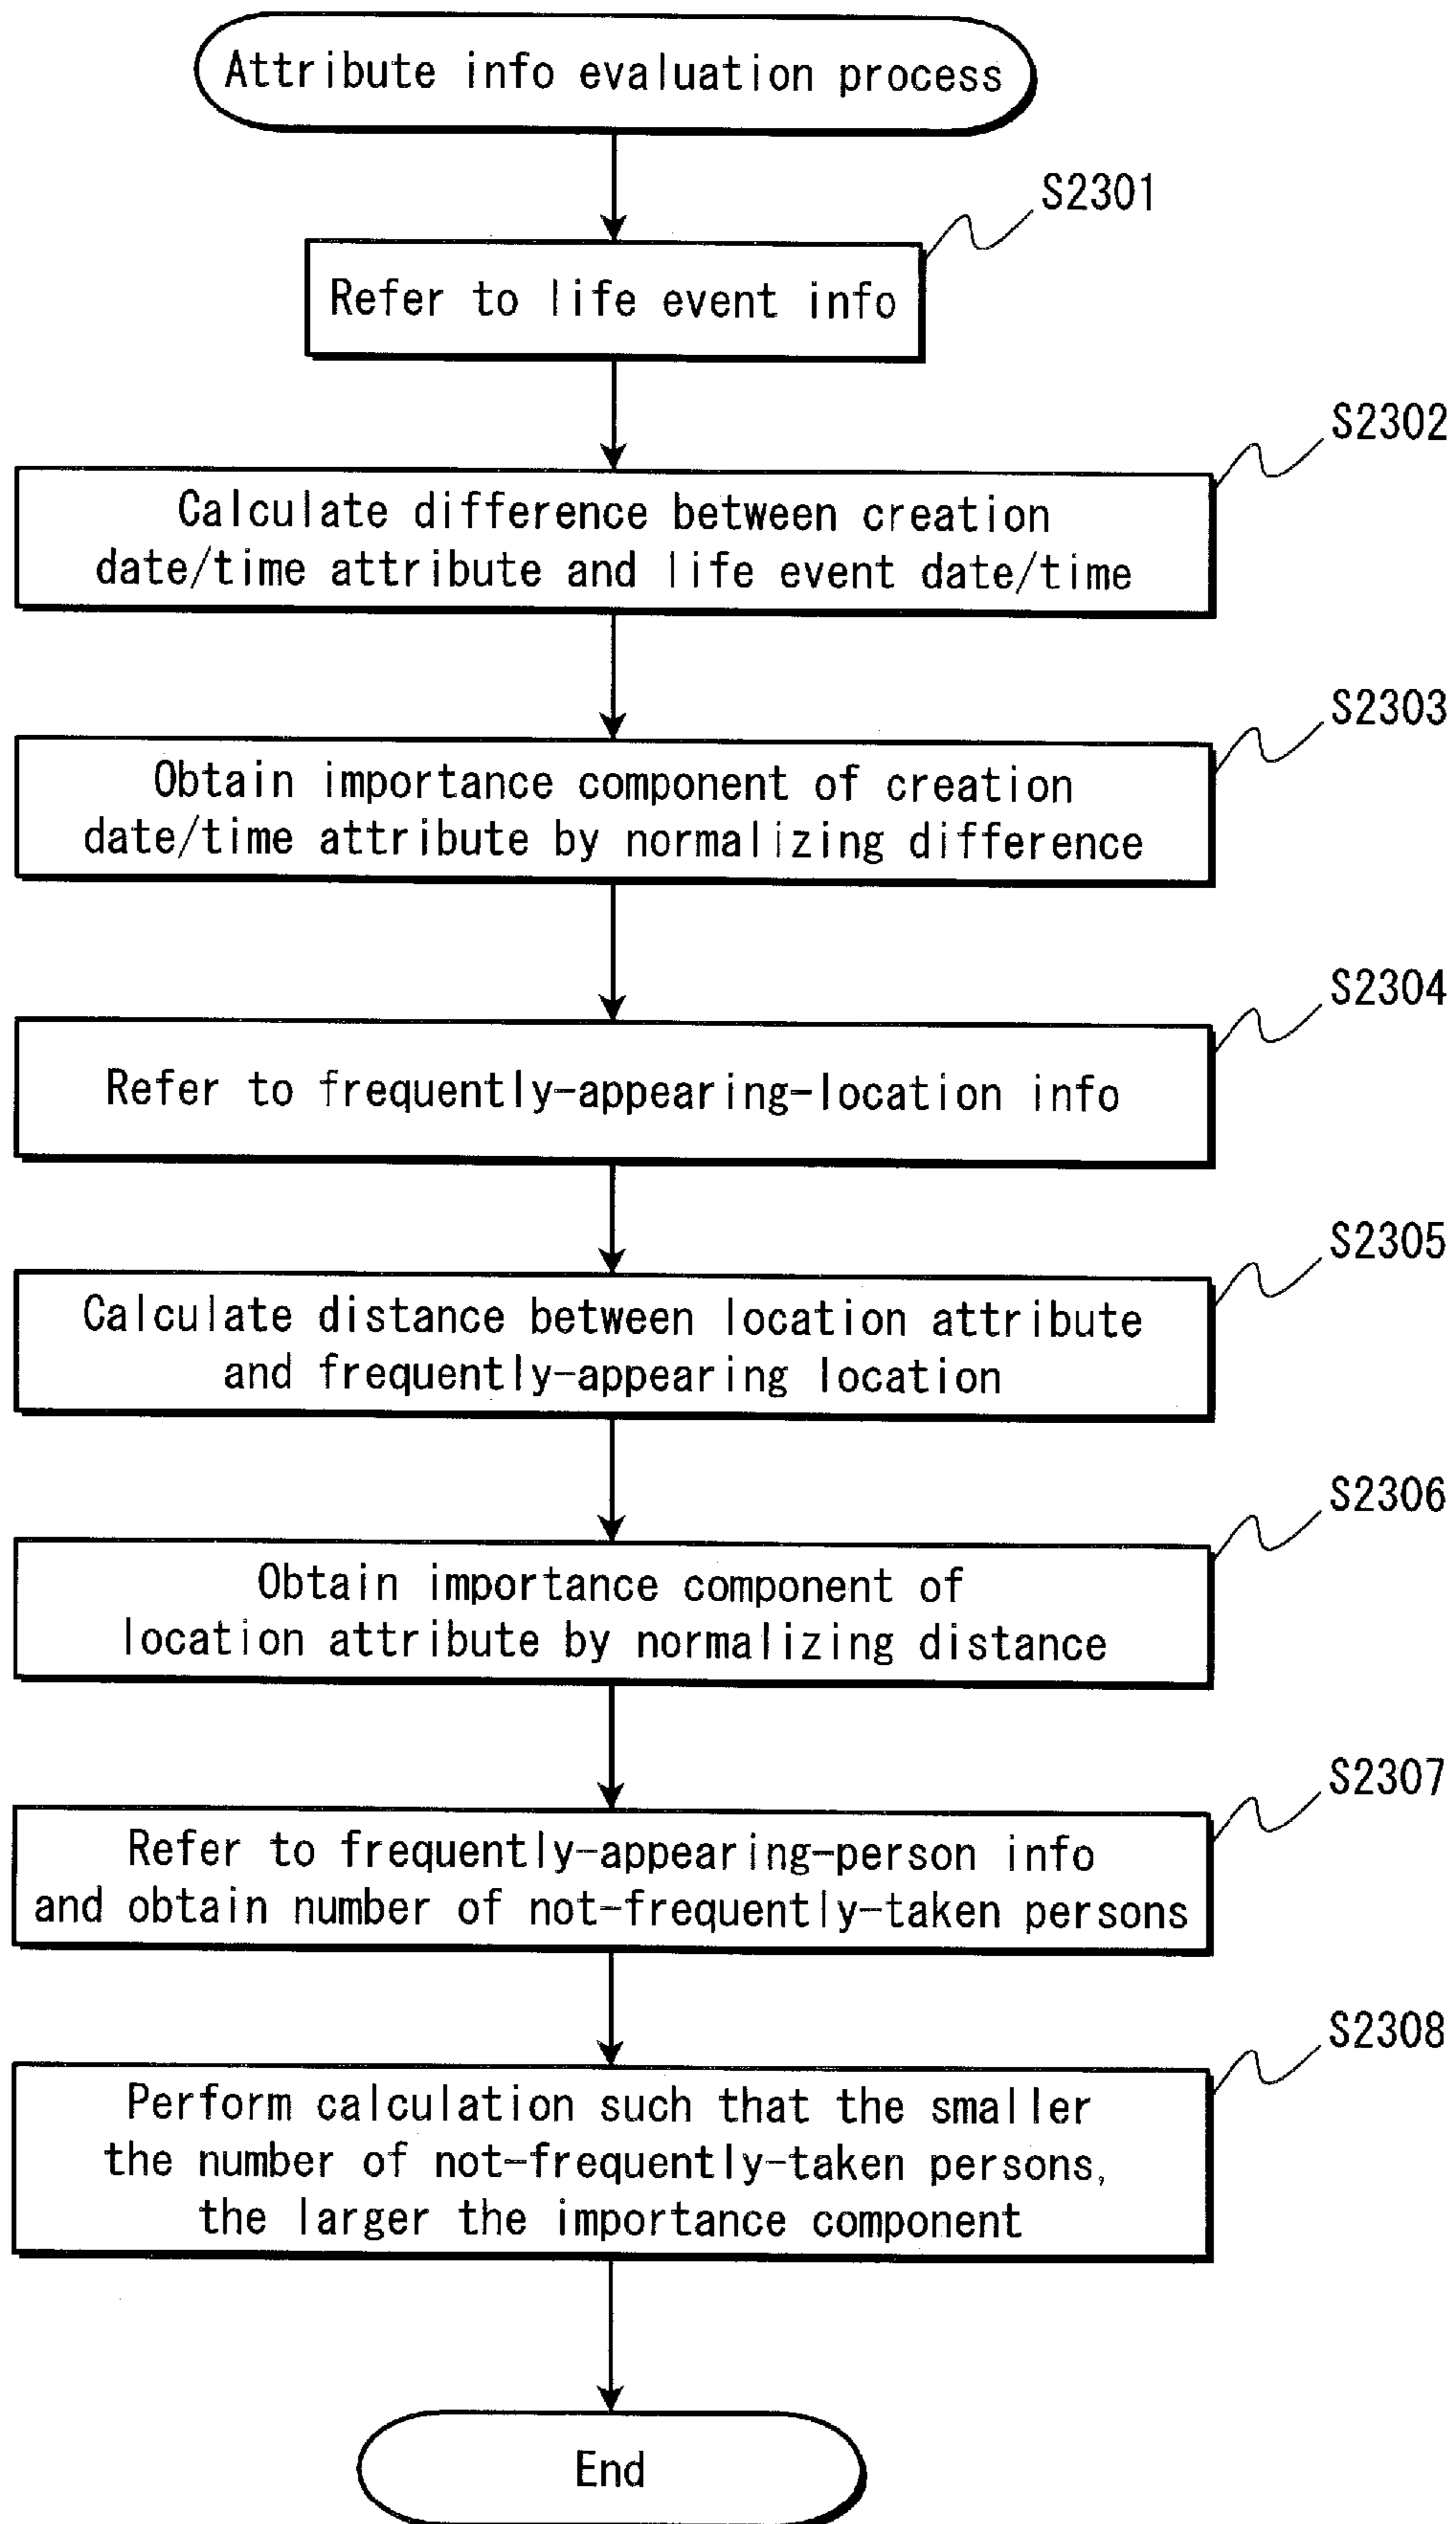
Attribute info evaluation process

S2301

Refer to life event info

S2302

Calculate difference between creation date/time attribute and life event date/time

S2303

Obtain importance component of creation date/time attribute by normalizing difference

S2304

Refer to frequently-appearing-location info

S2305

Calculate distance between location attribute and frequently-appearing location

S2306

Obtain importance component of location attribute by normalizing distance

S2307

Refer to frequently-appearing-person info and obtain number of not-frequently-taken persons

S2308

Perform calculation such that the smaller the number of not-frequently-taken persons, the larger the importance component

End